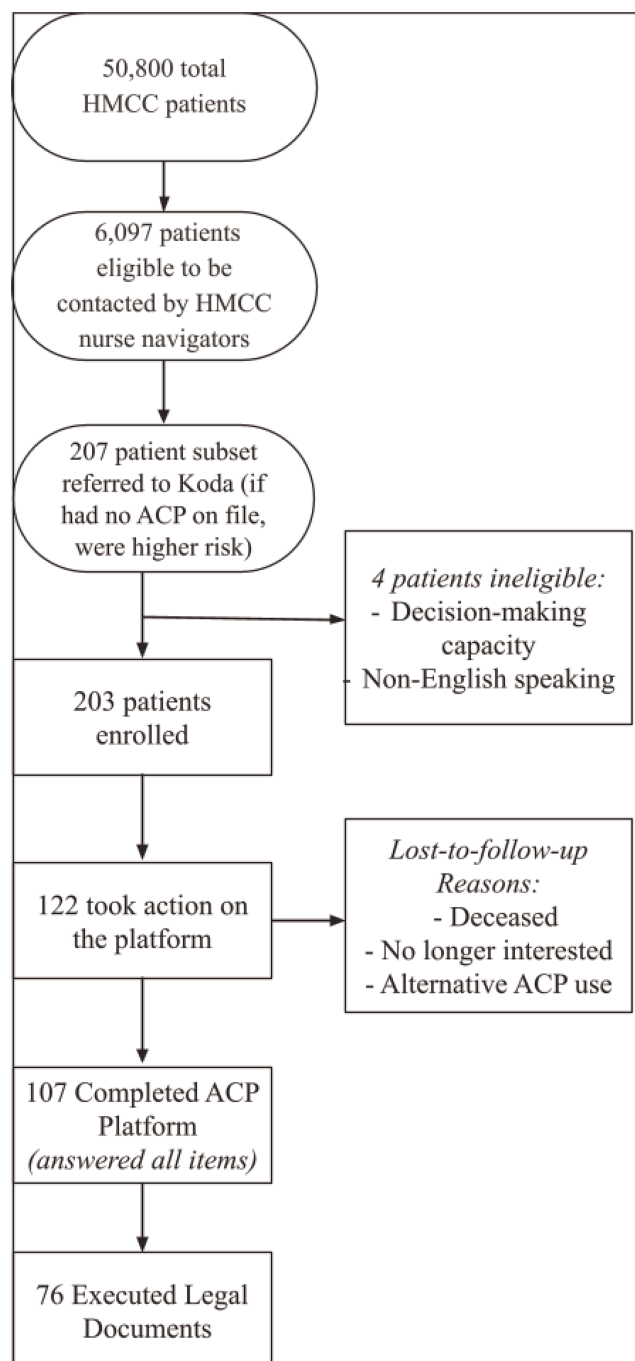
50,800 total HMCC patients

6,097 patients eligible to be contacted by HMCC nurse navigators

207 patient subset referred to Koda (if had no ACP on file, were higher risk)

4 patients ineligible:
- Decision-making capacity
- Non-English speaking

203 patients enrolled

122 took action on the platform

Lost-to-follow-up Reasons:
- Deceased
- No longer interested
- Alternative ACP use

107 Completed ACP Platform (answered all items)

76 Executed Legal Documents